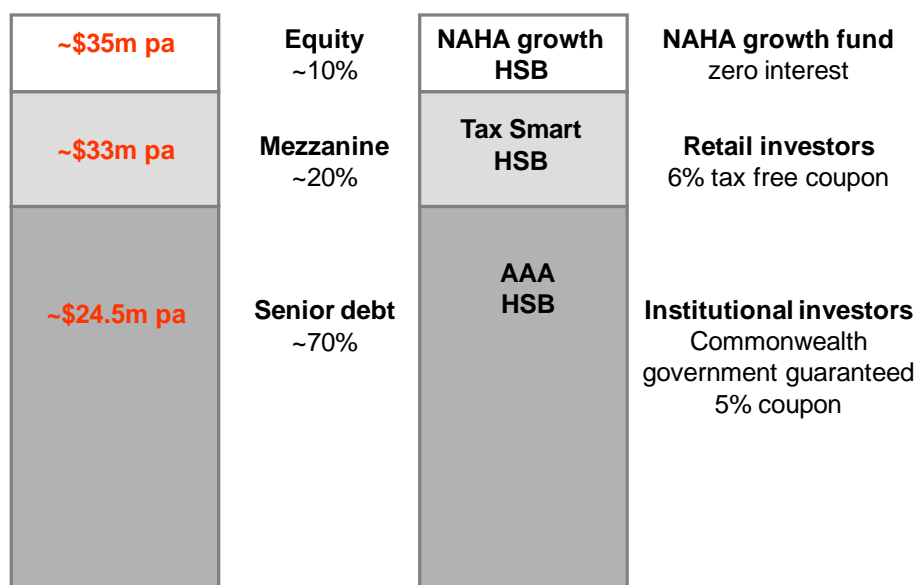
~\$35m pa

Equity
~10%

NAHA growth HSB

NAHA growth fund
zero interest

~\$33m pa

Mezzanine
~20%

Tax Smart HSB

Retail investors
6% tax free coupon

~\$24.5m pa

Senior debt
~70%

AAA HSB

Institutional investors
Commonwealth government guaranteed
5% coupon